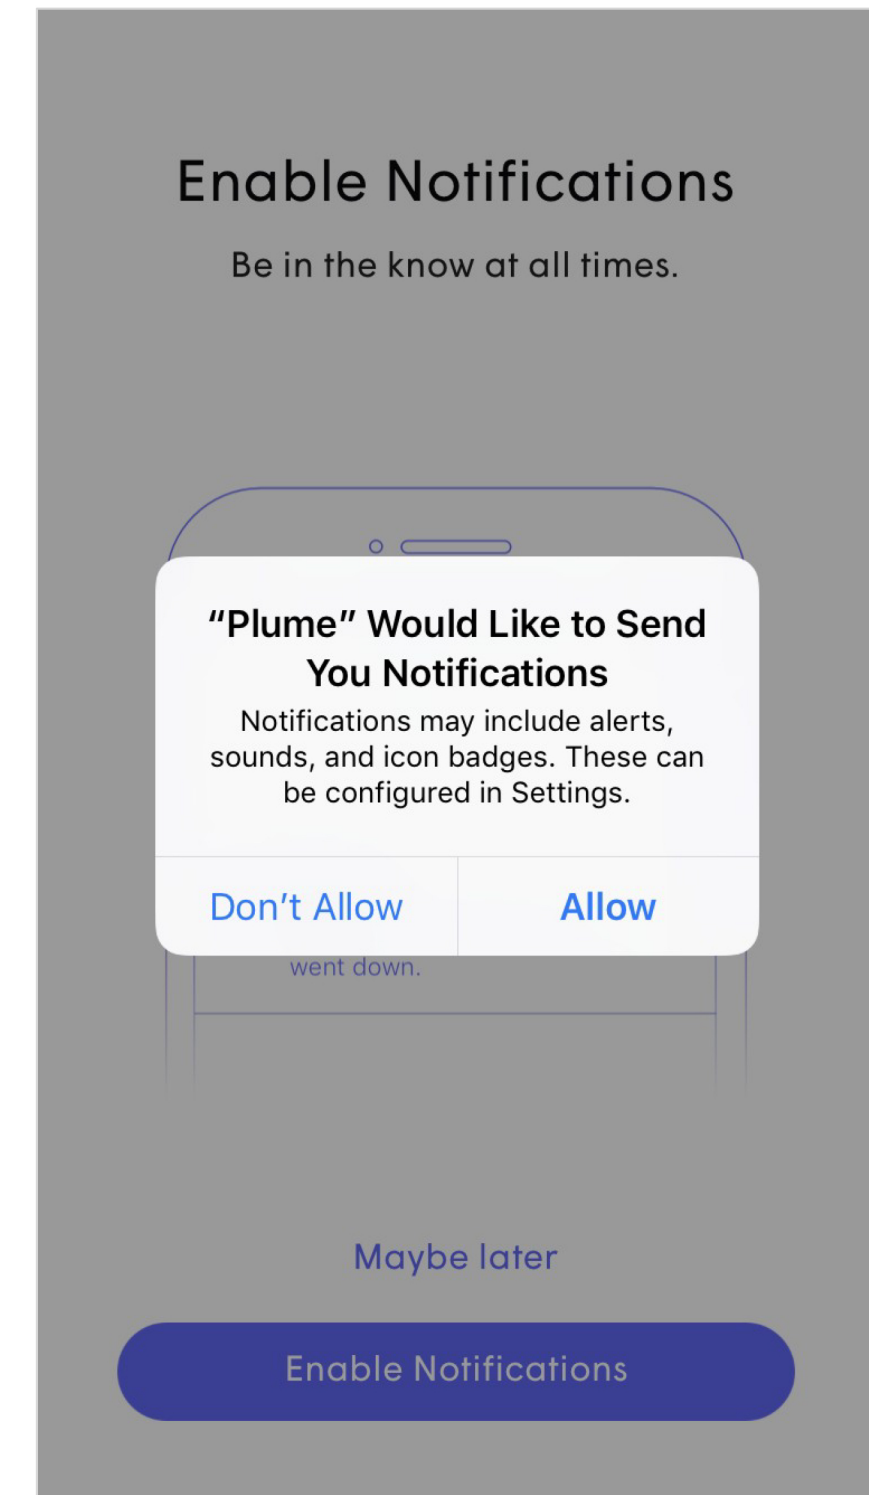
Enable Notifications

Be in the know at all times.

"Plume" Would Like to Send You Notifications

Notifications may include alerts, sounds, and icon badges. These can be configured in Settings.

Don't Allow

Allow

went down.

Maybe later

Enable Notifications